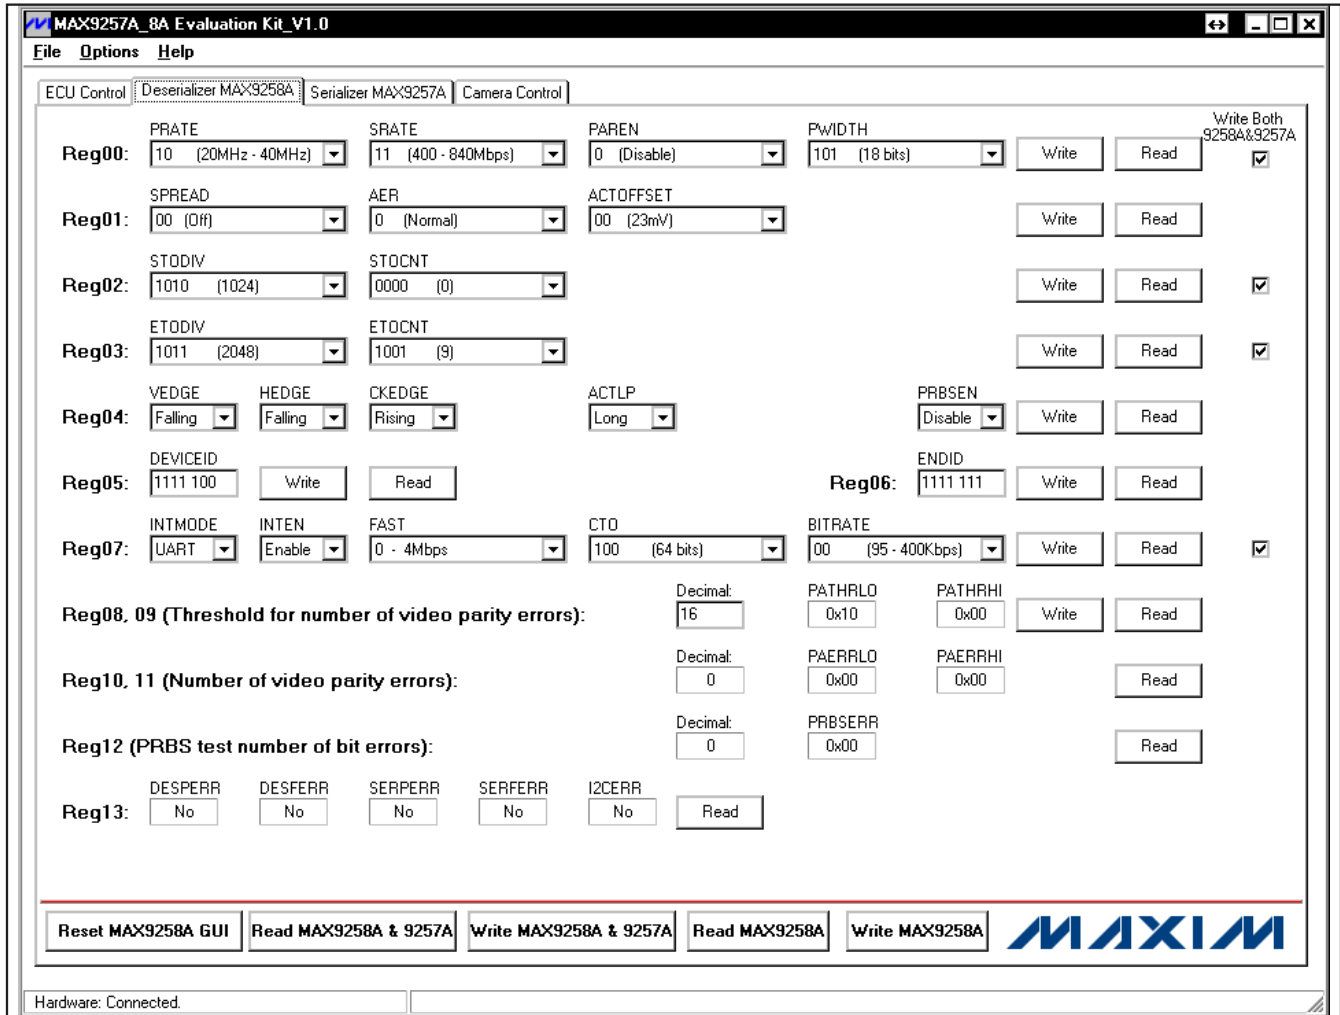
MAX9257A_8A Evaluation Kit_V1.0

File Options Help

ECU Control | Deserializer MAX9258A | Serializer MAX9257A | Camera Control

Write Both 9258A&9257A

Reg00: PRATE 10 (20MHz - 40MHz) SRATE 11 (400 - 840Mbps) PAREN 0 (Disable) PWIDTH 101 (18 bits) Write Read

Reg01: SPREAD 00 (Off) AER 0 (Normal) ACTOFFSET 00 (23mV) Write Read

Reg02: STODIV 1010 (1024) STOCNT 0000 (0) Write Read

Reg03: ETODIV 1011 (2048) ETOCNT 1001 (9) Write Read

Reg04: VEDGE Falling HEDGE Falling CKEDGE Rising ACTLP Long PRBSEN Disable Write Read

Reg05: DEVICEID 1111 100 Write Read Reg06: ENDID 1111 111 Write Read

Reg07: INTMODE UART INTEN Enable FAST 0 - 4Mbps CTO 100 (64 bits) BITRATE 00 (95 - 400Kbps) Write Read

Reg08, 09 (Threshold for number of video parity errors): Decimal: 16 PATHRLO 0x10 PATHRHI 0x00 Write Read

Reg10, 11 (Number of video parity errors): Decimal: 0 PAERRLO 0x00 PAERRHI 0x00 Read

Reg12 (PRBS test number of bit errors): Decimal: 0 PRBSERR 0x00 Read

Reg13: DESPERR No DESFERR No SERPERR No SERFERR No I2CERR No Read

Reset MAX9258A GUI | Read MAX9258A & 9257A | Write MAX9258A & 9257A | Read MAX9258A | Write MAX9258A

MAXIM

Hardware: Connected.